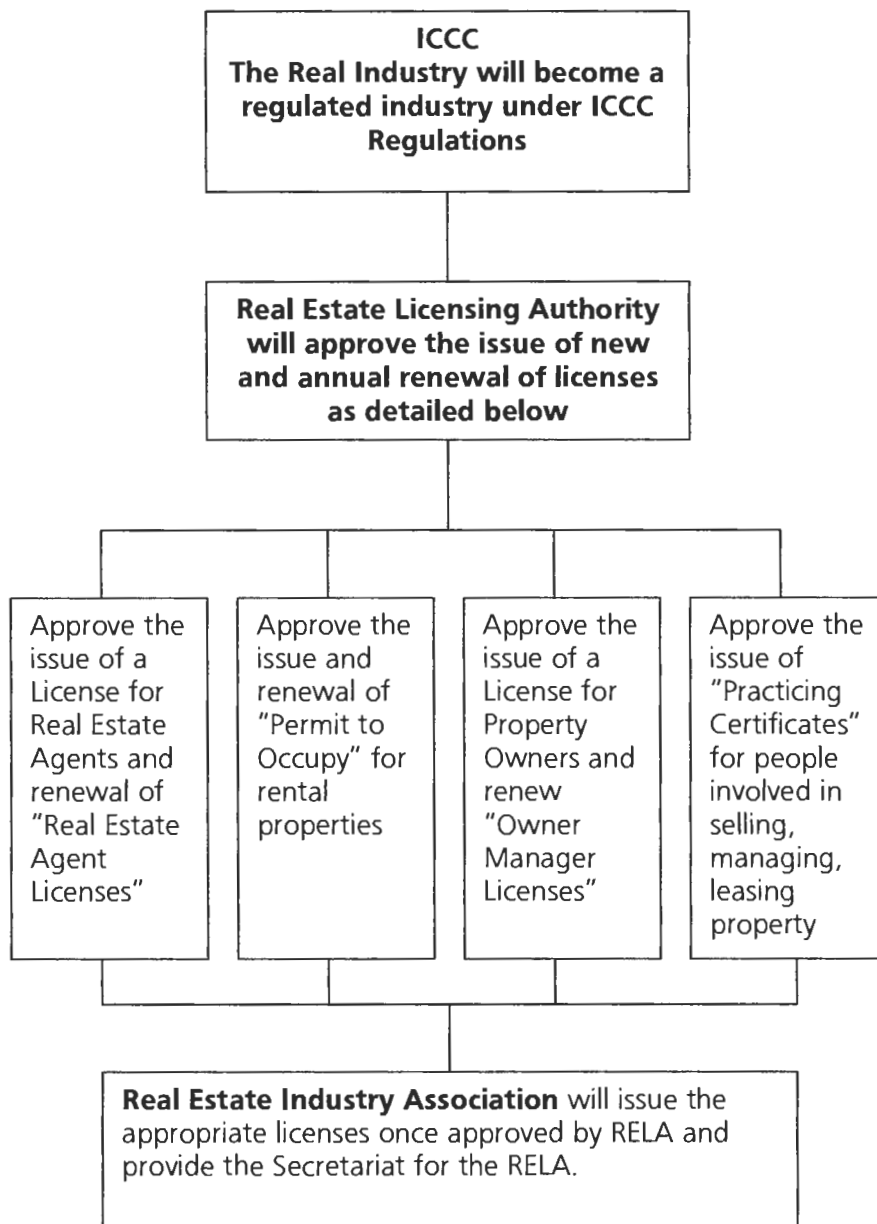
ICCC
The Real Industry will become a regulated industry under ICCC Regulations

Real Estate Licensing Authority will approve the issue of new and annual renewal of licenses as detailed below

Approve the issue of a License for Real Estate Agents and renewal of "Real Estate Agent Licenses"

Approve the issue and renewal of "Permit to Occupy" for rental properties

Approve the issue of a License for Property Owners and renew "Owner Manager Licenses"

Approve the issue of "Practicing Certificates" for people involved in selling, managing, leasing property

Real Estate Industry Association will issue the appropriate licenses once approved by RELA and provide the Secretariat for the RELA.